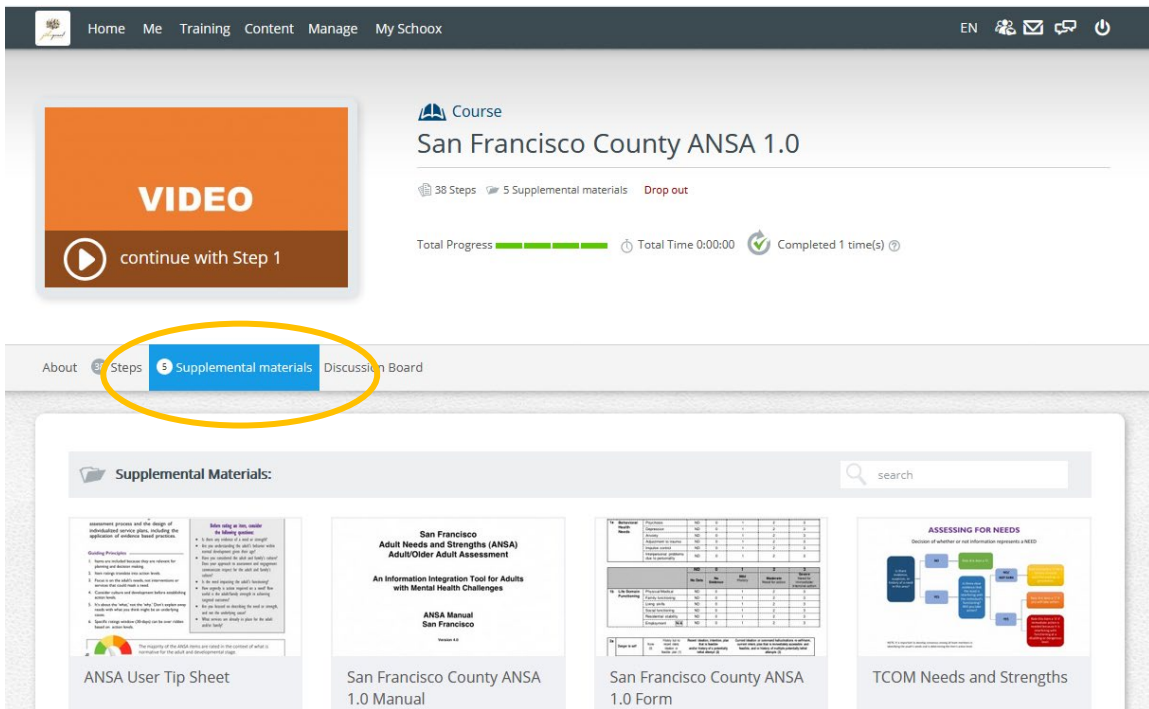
Home Me Training Content Manage My Schoox

EN

VIDEO

continue with Step 1

Course

San Francisco County ANSA 1.0

38 Steps 5 Supplemental materials Drop out

Total Progress Total Time 0:00:00 Completed 1 time(s)

About 38 Steps 5 Supplemental materials Discussion Board

Supplemental Materials:

search

ANSA User Tip Sheet

San Francisco
Adult Needs and Strengths (ANSA)
Adult/Older Adult Assessment

An Information Integration Tool for Adults with Mental Health Challenges

ANSA Manual
San Francisco

San Francisco County ANSA 1.0 Manual

San Francisco County ANSA 1.0 Form

ASSESSING FOR NEEDS

Decision of whether or not information represents a NEED

TCOM Needs and Strengths